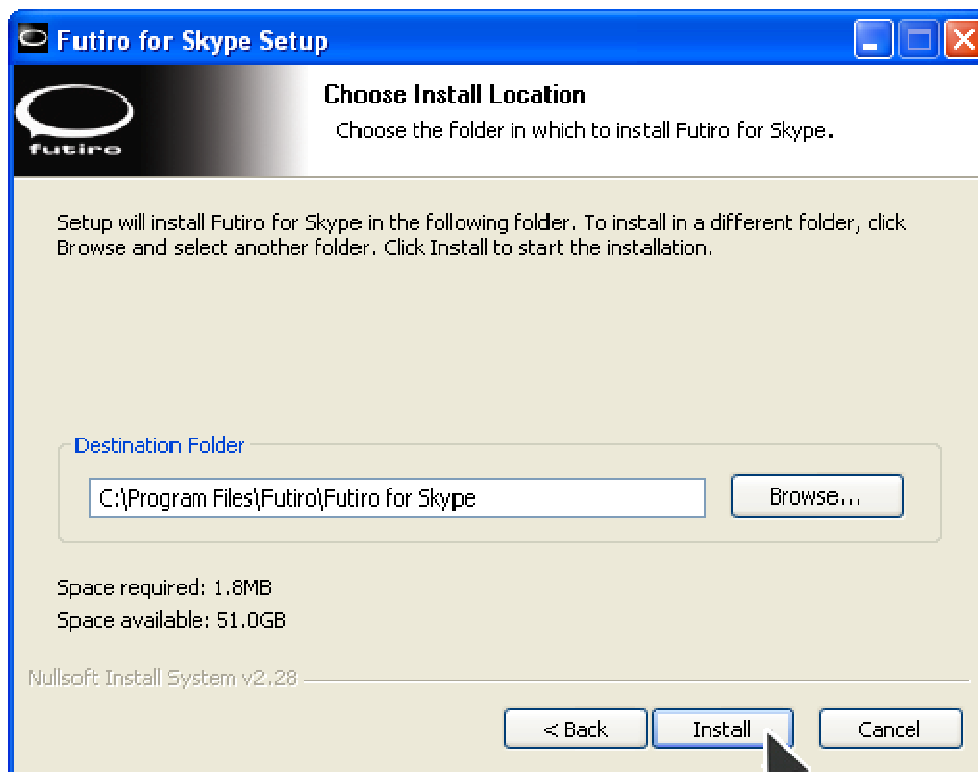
Futiro for Skype Setup

futiro

Choose Install Location

Choose the folder in which to install Futiro for Skype.

Setup will install Futiro for Skype in the following folder. To install in a different folder, click Browse and select another folder. Click Install to start the installation.

Destination Folder

C:\Program Files\Futiro\Futiro for Skype

Browse...

Space required: 1.8MB

Space available: 51.0GB

Nullsoft Install System v2.28

< Back

Install

Cancel